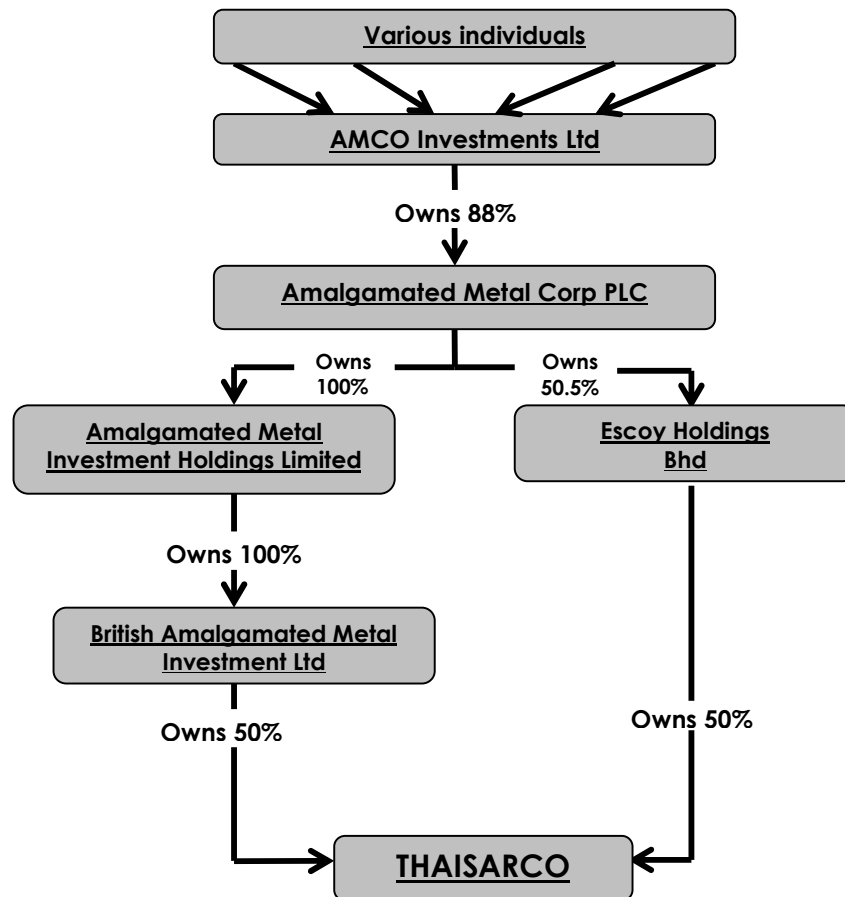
Various individuals

AMCO Investments Ltd

Owns 88%

Amalgamated Metal Corp PLC

Owns 100%

Owns 50.5%

Amalgamated Metal Investment Holdings Limited

Escoy Holdings Bhd

Owns 100%

British Amalgamated Metal Investment Ltd

Owns 50%

Owns 50%

THAISARCO